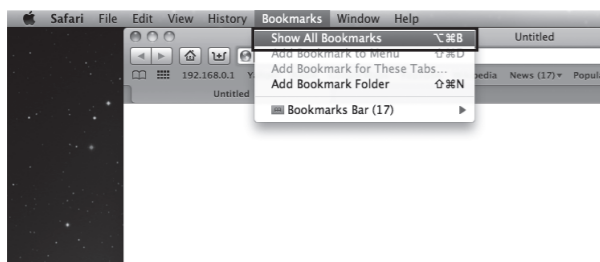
Safari File Edit View History Bookmarks Window Help

Show All Bookmarks ⌥⌘B
Add Bookmark to Menu ⇧⌘D
Add Bookmark for These Tabs...
Add Bookmark Folder ⇧⌘N
Bookmarks Bar (17)

Untitled

192.168.0.1 Y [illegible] pedia News (17)▾ Popul

Untitled